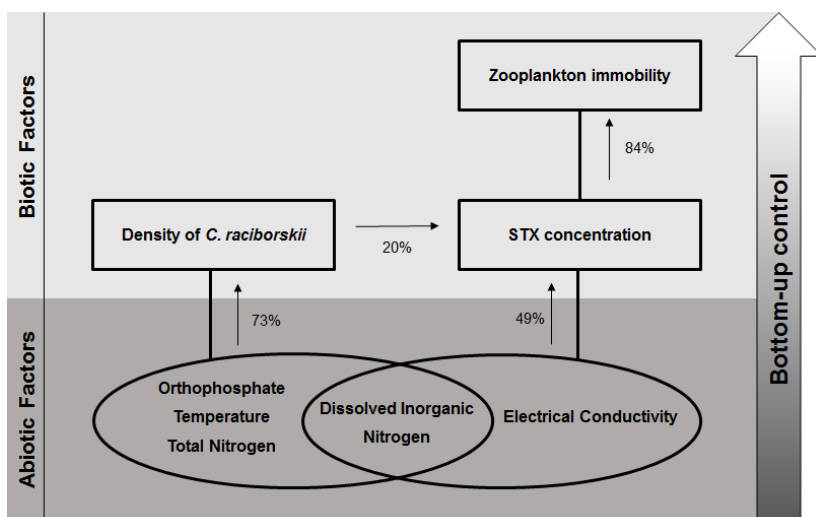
Biotic Factors

Zooplankton immobility

84%

Density of C. raciborskii

20%

STX concentration

73%

49%

Abiotic Factors

Orthophosphate
Temperature
Total Nitrogen

Dissolved Inorganic Nitrogen

Electrical Conductivity

Bottom-up control